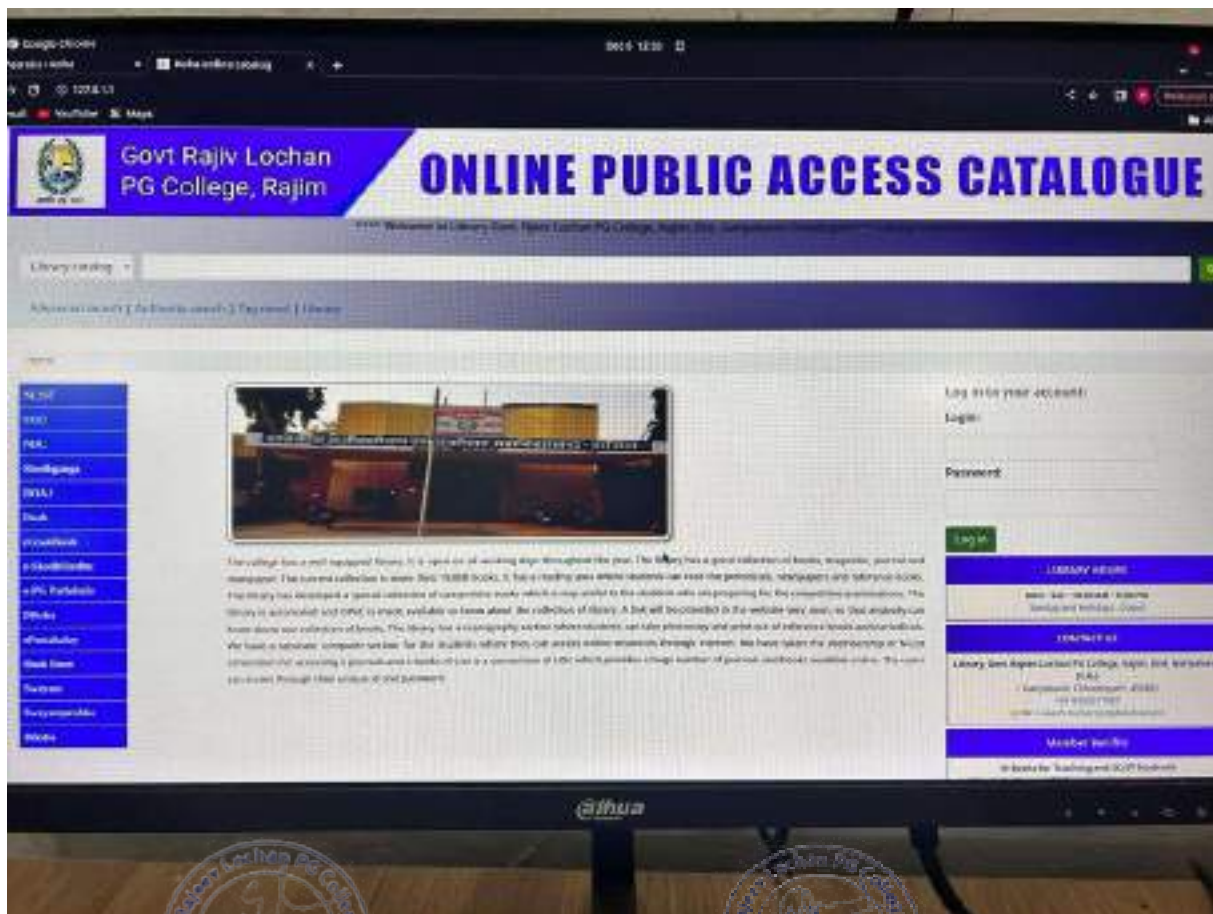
Google Chrome
Koha online catalog
YouTube Maps

Govt Rajiv Lochan PG College, Rajim

ONLINE PUBLIC ACCESS CATALOGUE

**** Welcome to Library Govt. Rajiv Lochan PG College, Rajim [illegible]

Library catalog

Advanced search | Authority search | Tag cloud | Library

Home

NLIST
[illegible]
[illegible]
Shodhganga
DOAJ
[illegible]
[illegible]
e-ShodhSindhu
e-PG Pathshala
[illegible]
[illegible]
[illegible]
Swayam
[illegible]
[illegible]

The college has a well equipped library. It is open on all working days throughout the year. The library has a good collection of books, magazine, journal and newspaper. The current collection is more than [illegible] books. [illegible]

Log in to your account:
Login:
Password:
Log in

Library hours
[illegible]

CONTACT US
Library, Govt. Rajiv Lochan PG College, Rajim, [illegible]

Member facility
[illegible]

alhua